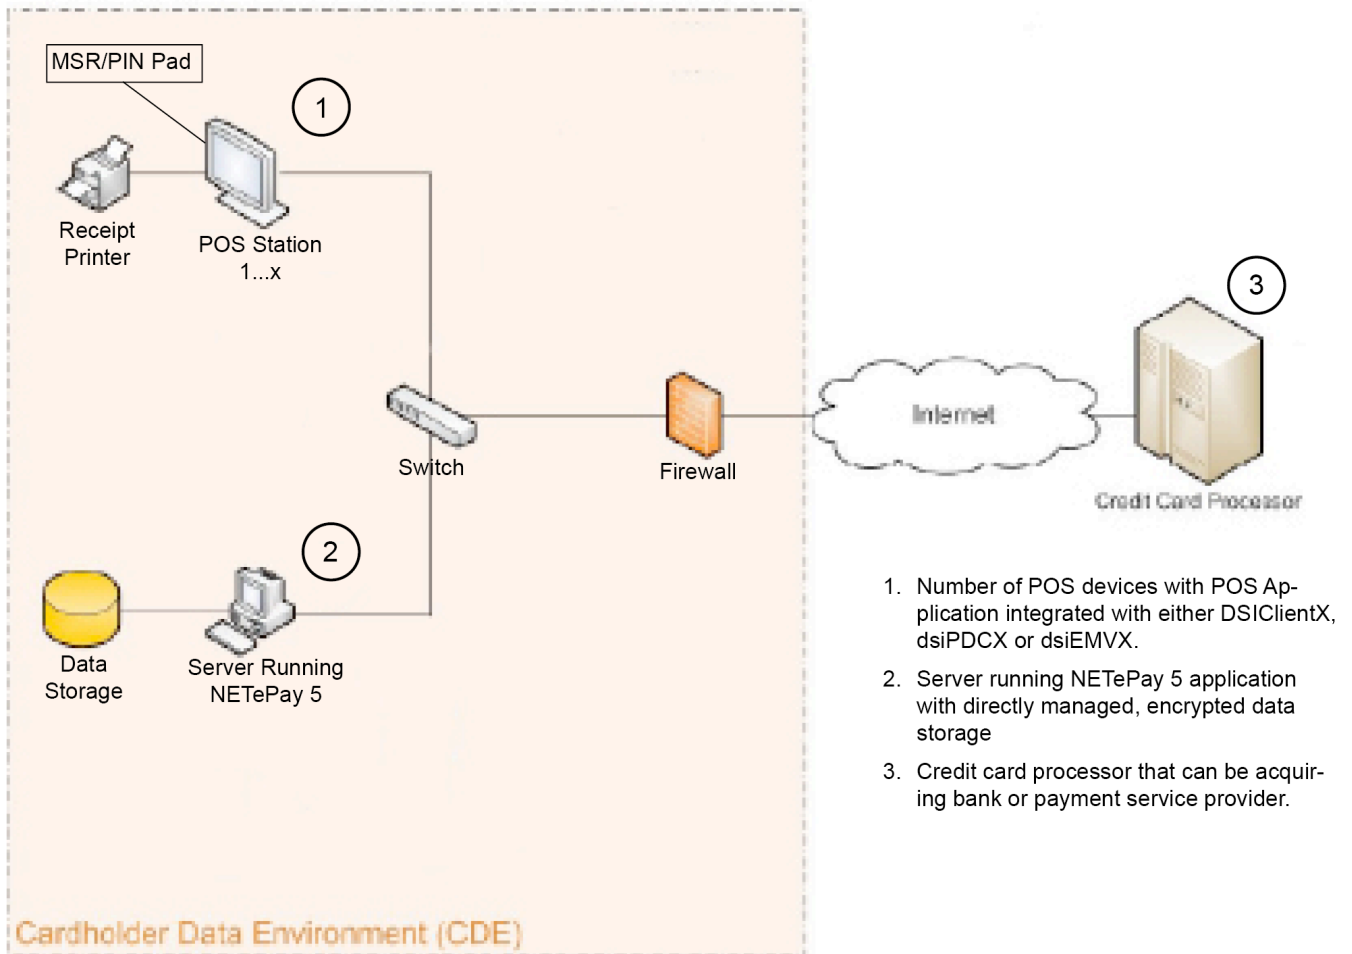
MSR/PIN Pad

1

Receipt Printer

POS Station 1...x

Switch

Firewall

Internet

3

Credit Card Processor

2

Data Storage

Server Running NETePay 5

1. Number of POS devices with POS Application integrated with either DSIClientX, dsiPDCX or dsiEMVX.

2. Server running NETePay 5 application with directly managed, encrypted data storage

3. Credit card processor that can be acquiring bank or payment service provider.

Cardholder Data Environment (CDE)